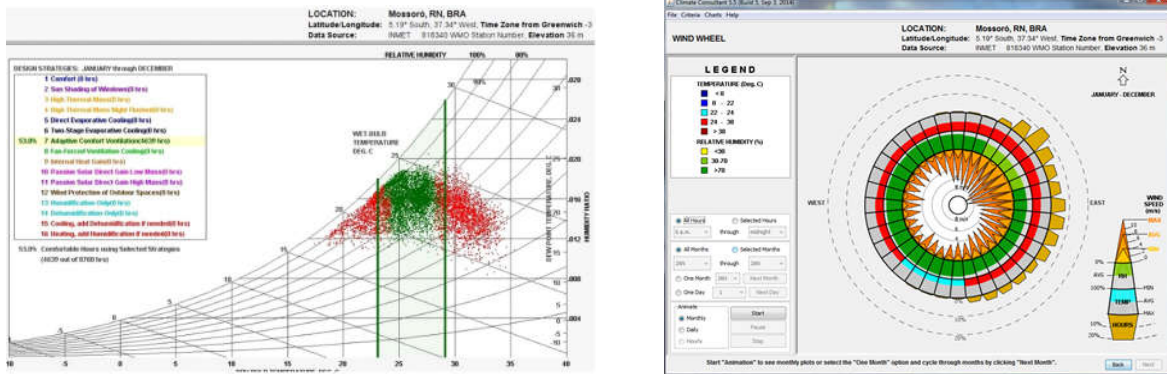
LOCATION: Mossoró, RN, BRA
Latitude/Longitude: 5.19° South, 37.34° West, Time Zone from Greenwich -3
Data Source: INMET 816340 WMO Station Number, Elevation 36 m

RELATIVE HUMIDITY 100% 80%

DESIGN STRATEGIES: JANUARY through DECEMBER
1 Comfort(0 hrs)
2 Sun Shading of Windows(0 hrs)
3 High Thermal Mass(0 hrs)
4 High Thermal Mass Night Flushed(0 hrs)
5 Direct Evaporative Cooling(0 hrs)
6 Two Stage Evaporative Cooling(0 hrs)
53.0% 7 Adaptive Comfort Ventilation(4639 hrs)
8 Fan-Forced Ventilation Cooling(0 hrs)
9 Internal Heat Gain(0 hrs)
10 Passive Solar Direct Gain Low Mass(0 hrs)
11 Passive Solar Direct Gain High Mass(0 hrs)
12 Wind Protection of Outdoor Spaces(0 hrs)
13 Humidification Only(0 hrs)
14 Dehumidification Only(0 hrs)
15 Cooling, add Dehumidification if needed(0 hrs)
16 Heating, add Humidification if needed(0 hrs)

53.0% Comfortable Hours using Selected Strategies (4639 out of 8760 hrs)

WET BULB TEMPERATURE DEG. C

DEW POINT TEMPERATURE, DEG. C
HUMIDITY RATIO

.028 .024 .020 .016 .012 .008 .004
30 25 20 15 10 5 0 -5 -10
10 5 0 5 10 15 20 25 30 35 40

Climate Consultant 5.5 (Build 5, Sep 3, 2014)
File Criteria Charts Help

WIND WHEEL

LOCATION: Mossoró, RN, BRA
Latitude/Longitude: 5.19° South, 37.34° West, Time Zone from Greenwich -3
Data Source: INMET 816340 WMO Station Number, Elevation 36 m

N
JANUARY - DECEMBER

LEGEND
TEMPERATURE (Deg. C)
< 0
0 - 22
22 - 24
24 - 38
> 38
RELATIVE HUMIDITY (%)
<30
30-70
>70

All Hours
Selected Hours
6 a.m. through midnight
All Months
Selected Months
JAN through DEC
One Month
Next Month
One Day
Next Day
Animate
Monthly
Daily
Hourly
Start
Pause
Stop

WEST
EAST

WIND SPEED (m/s)
MAX
AVG
MIN
0%
AVG
100%
RH
TEMP
HOURS
10%
20%

Start "Animation" to see monthly plots or select the "One Month" option and cycle through months by clicking "Next Month".

Back
Next